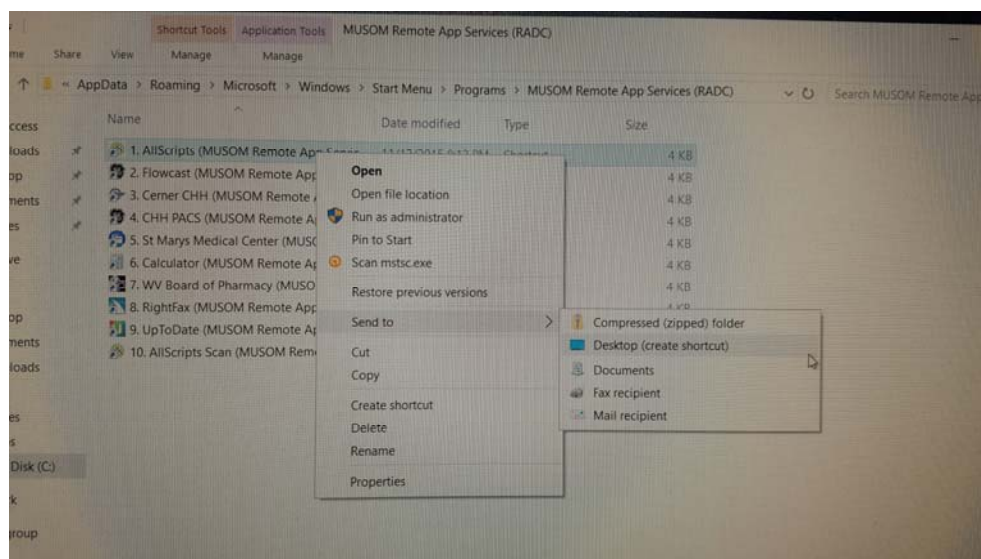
Shortcut Tools Application Tools MUSOM Remote App Services (RADC)

me Share View Manage Manage

AppData > Roaming > Microsoft > Windows > Start Menu > Programs > MUSOM Remote App Services (RADC)

Search MUSOM Remote App

ccess
loads
op
nents
es
ve
op
nents
loads
es
s
Disk (C:)
k
roup

| Name | Date modified | Type | Size |
|---|---|---|---|
| 1. AllScripts (MUSOM Remote App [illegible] | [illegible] | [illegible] | 4 KB |
| 2. Flowcast (MUSOM Remote App | | | 4 KB |
| 3. Cerner CHH (MUSOM Remote | | | 4 KB |
| 4. CHH PACS (MUSOM Remote A | | | 4 KB |
| 5. St Marys Medical Center (MUS | | | 4 KB |
| 6. Calculator (MUSOM Remote A | | | 4 KB |
| 7. WV Board of Pharmacy (MUSO | | | 4 KB |
| 8. RightFax (MUSOM Remote App | | | 4 KB |
| 9. UpToDate (MUSOM Remote A | | | |
| 10. AllScripts Scan (MUSOM Rem | | | |

Open
Open file location
Run as administrator
Pin to Start
Scan mstsc.exe
Restore previous versions
Send to
Cut
Copy
Create shortcut
Delete
Rename
Properties

Compressed (zipped) folder
Desktop (create shortcut)
Documents
Fax recipient
Mail recipient